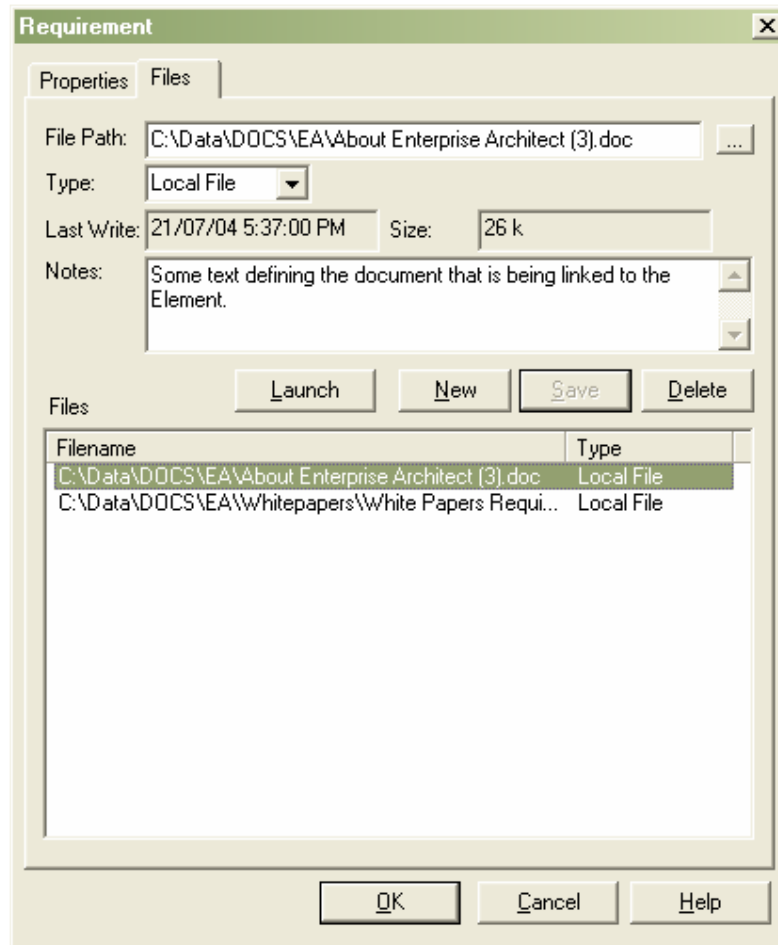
Requirement

Properties Files

File Path: C:\Data\DOCS\EA\About Enterprise Architect (3).doc ...

Type: Local File

Last Write: 21/07/04 5:37:00 PM Size: 26 k

Notes: Some text defining the document that is being linked to the Element.

Launch New Save Delete

Files

| Filename | Type |
|---|---|
| C:\Data\DOCS\EA\About Enterprise Architect (3).doc | Local File |
| C:\Data\DOCS\EA\Whitepapers\White Papers Requi... | Local File |

OK Cancel Help